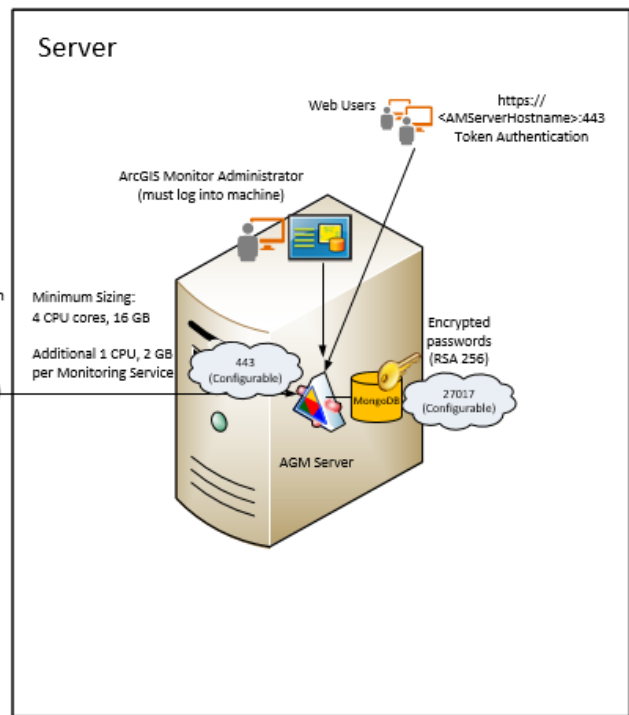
Server

Web Users

https://
<AMServerHostname>:443
Token Authentication

ArcGIS Monitor Administrator
(must log into machine)

Minimum Sizing:
4 CPU cores, 16 GB

Additional 1 CPU, 2 GB
per Monitoring Service

443
(Configurable)

Encrypted
passwords
(RSA 256)

MongoDB

27017
(Configurable)

AGM Server